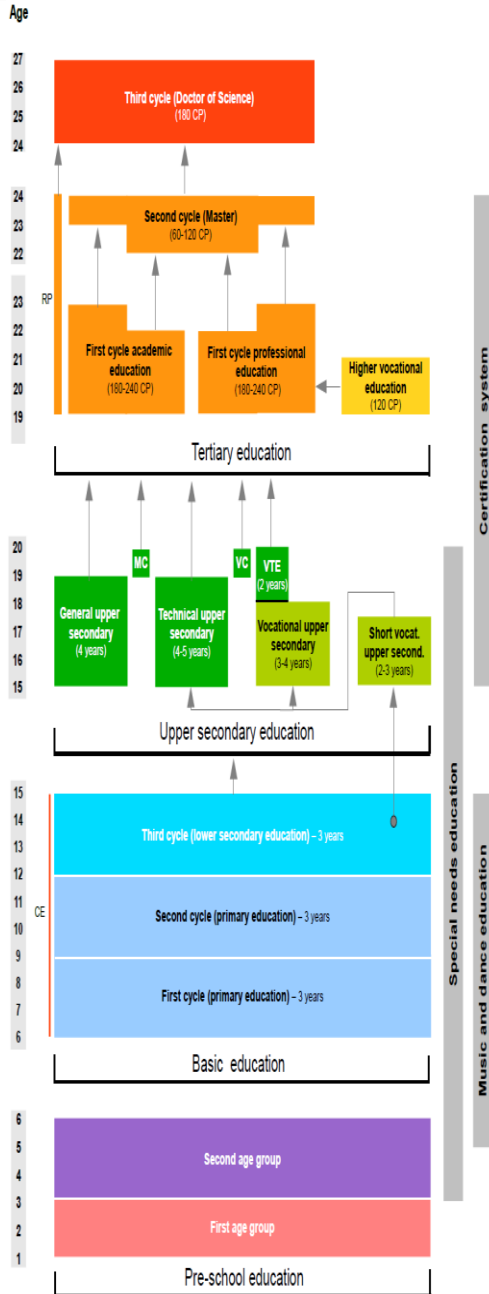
Age

27
26
25
24

Third cycle (Doctor of Science)
(180 CP)

24
23
22

Second cycle (Master)
(60-120 CP)

RP

23
22
21
20
19

First cycle academic education
(180-240 CP)

First cycle professional education
(180-240 CP)

Higher vocational education
(120 CP)

Tertiary education

Certification system

20
19
18
17
16
15

MC

VC

VTE
(2 years)

General upper secondary
(4 years)

Technical upper secondary
(4-5 years)

Vocational upper secondary
(3-4 years)

Short vocat. upper second.
(2-3 years)

Upper secondary education

15
14
13
12
11
10
9
8
7
6

CE

Third cycle (lower secondary education) – 3 years

Second cycle (primary education) – 3 years

First cycle (primary education) – 3 years

Basic education

Special needs education

Music and dance education

6
5
4
3
2
1

Second age group

First age group

Pre-school education